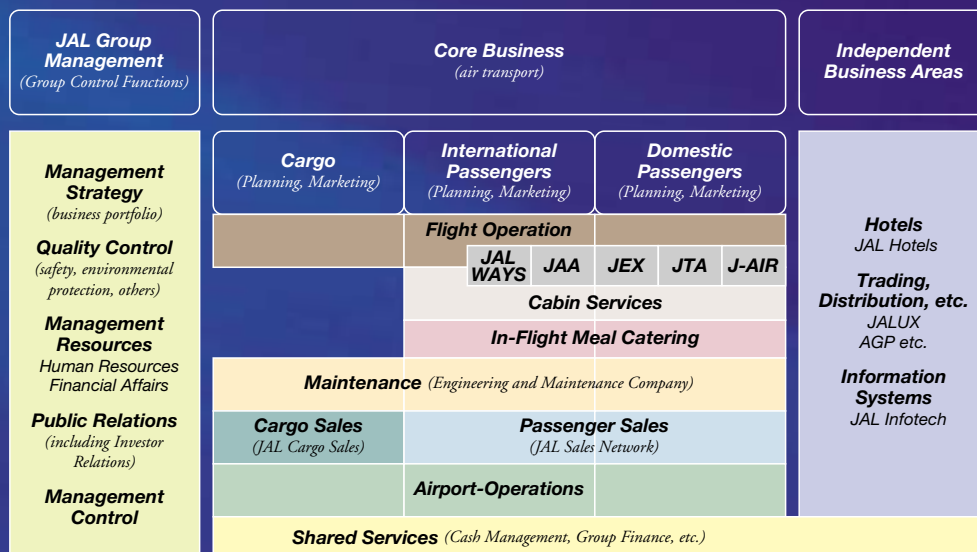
JAL Group Management
(Group Control Functions)

Core Business
(air transport)

Independent Business Areas

Management Strategy
(business portfolio)

Quality Control
(safety, environmental protection, others)

Management Resources
Human Resources
Financial Affairs

Public Relations
(including Investor Relations)

Management Control

Cargo
(Planning, Marketing)

International Passengers
(Planning, Marketing)

Domestic Passengers
(Planning, Marketing)

Flight Operation

JAL WAYS

JAA

JEX

JTA

J-AIR

Cabin Services

In-Flight Meal Catering

Maintenance (Engineering and Maintenance Company)

Cargo Sales
(JAL Cargo Sales)

Passenger Sales
(JAL Sales Network)

Airport-Operations

Shared Services (Cash Management, Group Finance, etc.)

Hotels
JAL Hotels

Trading, Distribution, etc.
JALUX
AGP etc.

Information Systems
JAL Infotech